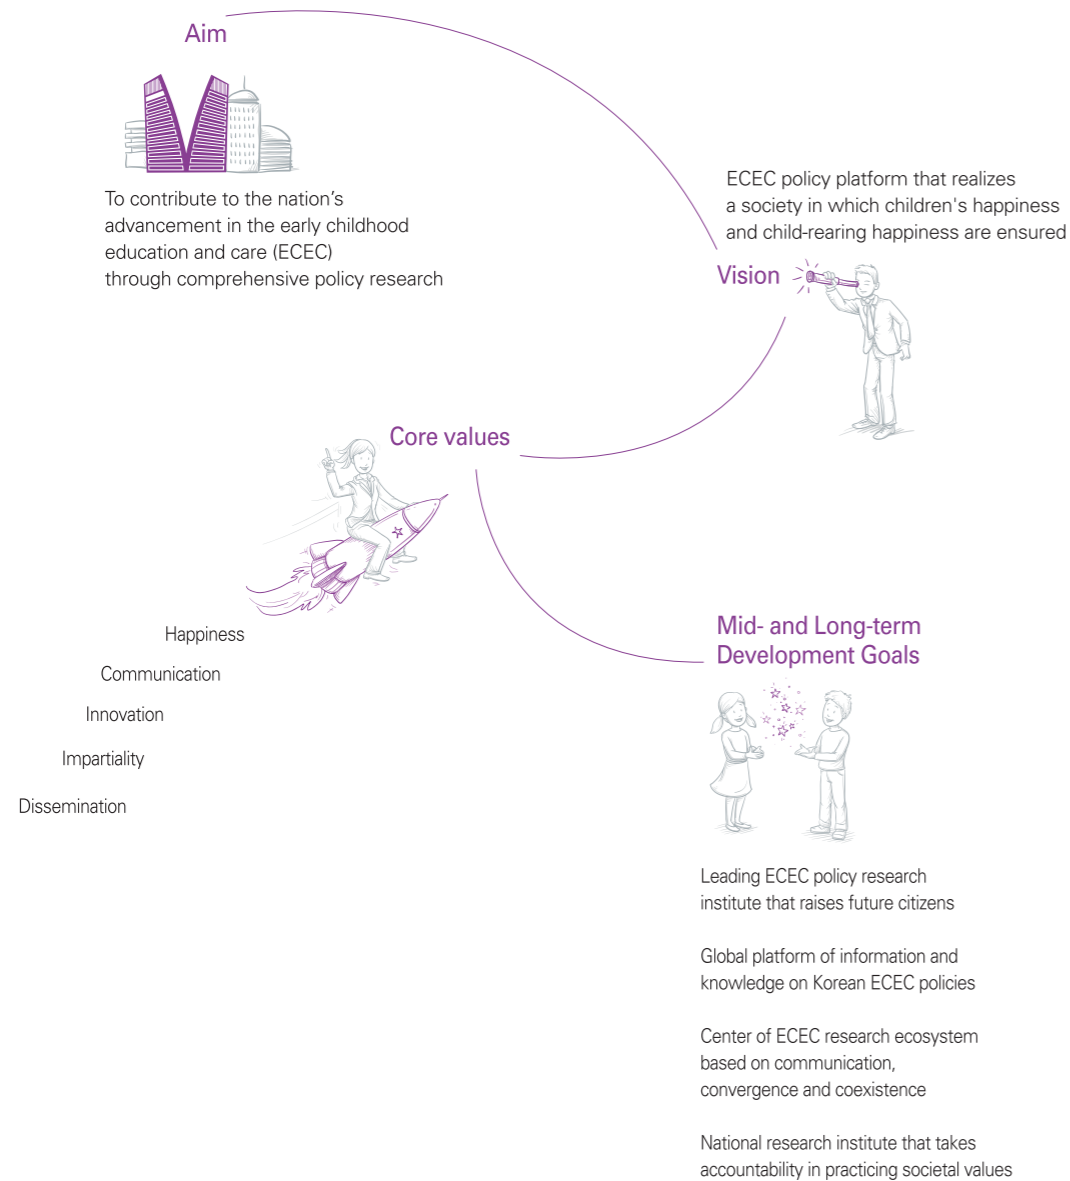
Aim

To contribute to the nation's advancement in the early childhood education and care (ECEC) through comprehensive policy research

ECEC policy platform that realizes a society in which children's happiness and child-rearing happiness are ensured

Vision

Core values

Happiness

Communication

Innovation

Impartiality

Dissemination

Mid- and Long-term Development Goals

Leading ECEC policy research institute that raises future citizens

Global platform of information and knowledge on Korean ECEC policies

Center of ECEC research ecosystem based on communication, convergence and coexistence

National research institute that takes accountability in practicing societal values